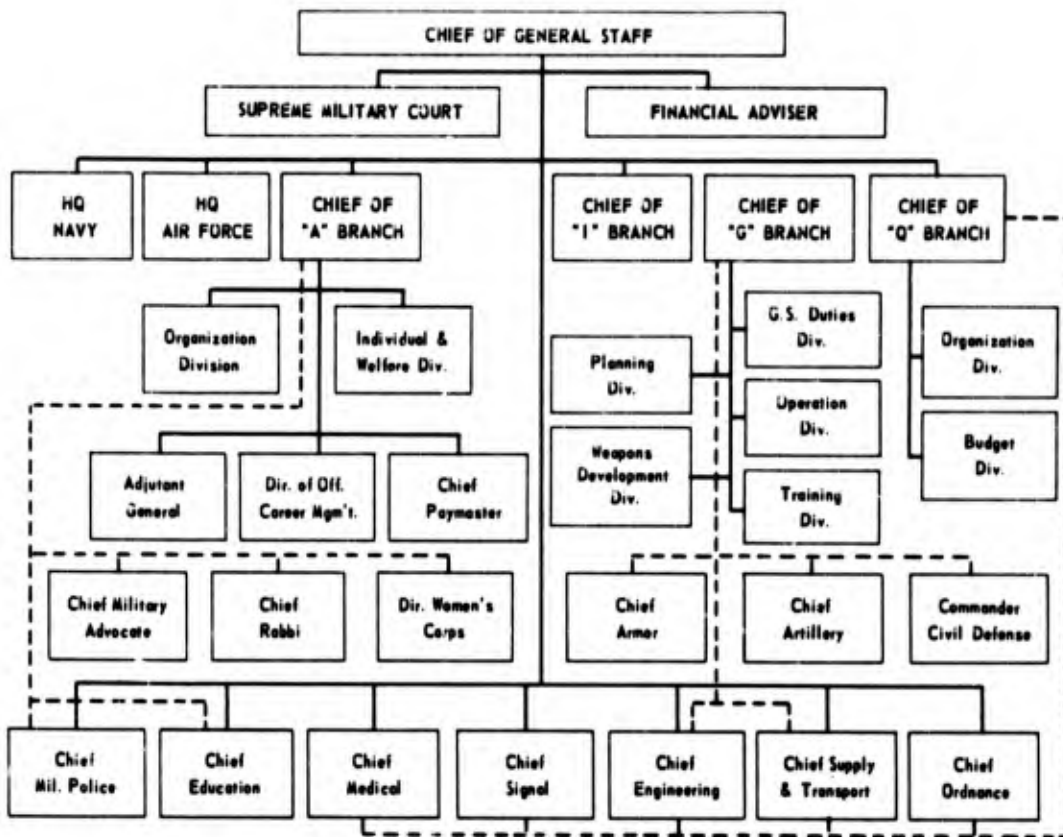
CHIEF OF GENERAL STAFF

SUPREME MILITARY COURT

FINANCIAL ADVISER

HQ NAVY

HQ AIR FORCE

CHIEF OF "A" BRANCH

CHIEF OF "I" BRANCH

CHIEF OF "G" BRANCH

CHIEF OF "Q" BRANCH

Organization Division

Individual & Welfare Div.

G.S. Duties Div.

Planning Div.

Operation Div.

Weapons Development Div.

Training Div.

Organization Div.

Budget Div.

Adjutant General

Dir. of Off. Career Mgm't.

Chief Paymaster

Chief Military Advocate

Chief Rabbi

Dir. Women's Corps

Chief Armor

Chief Artillery

Commander Civil Defense

Chief Mil. Police

Chief Education

Chief Medical

Chief Signal

Chief Engineering

Chief Supply & Transport

Chief Ordnance